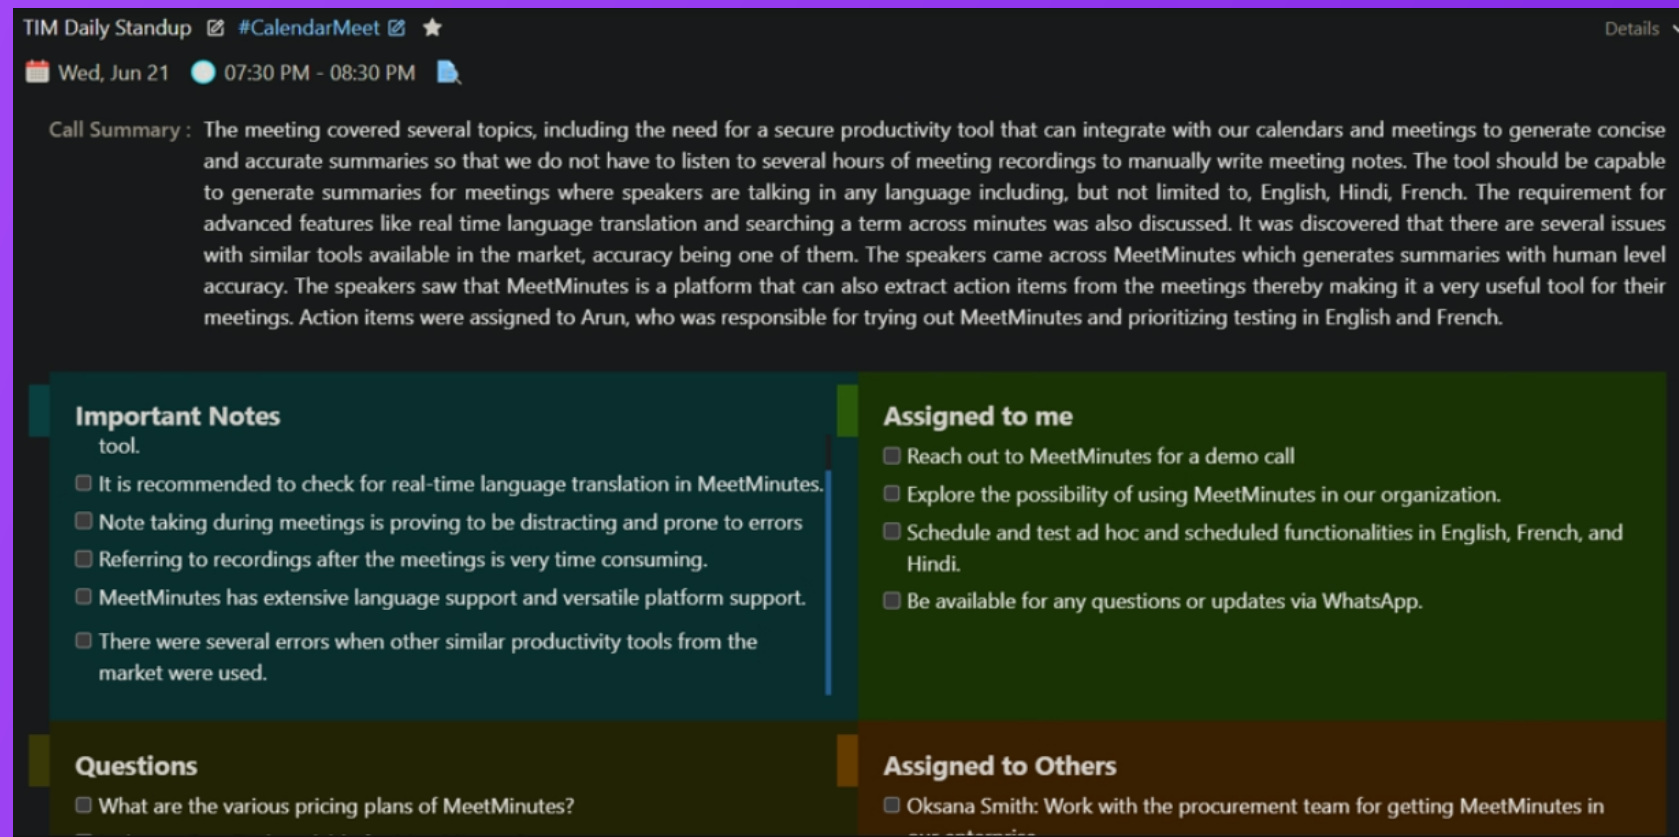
TIM Daily Standup #CalendarMeet

Details

Wed, Jun 21 07:30 PM - 08:30 PM

Call Summary : The meeting covered several topics, including the need for a secure productivity tool that can integrate with our calendars and meetings to generate concise and accurate summaries so that we do not have to listen to several hours of meeting recordings to manually write meeting notes. The tool should be capable to generate summaries for meetings where speakers are talking in any language including, but not limited to, English, Hindi, French. The requirement for advanced features like real time language translation and searching a term across minutes was also discussed. It was discovered that there are several issues with similar tools available in the market, accuracy being one of them. The speakers came across MeetMinutes which generates summaries with human level accuracy. The speakers saw that MeetMinutes is a platform that can also extract action items from the meetings thereby making it a very useful tool for their meetings. Action items were assigned to Arun, who was responsible for trying out MeetMinutes and prioritizing testing in English and French.

Important Notes

tool.

It is recommended to check for real-time language translation in MeetMinutes.

Note taking during meetings is proving to be distracting and prone to errors

Referring to recordings after the meetings is very time consuming.

MeetMinutes has extensive language support and versatile platform support.

There were several errors when other similar productivity tools from the market were used.

Assigned to me

Reach out to MeetMinutes for a demo call

Explore the possibility of using MeetMinutes in our organization.

Schedule and test ad hoc and scheduled functionalities in English, French, and Hindi.

Be available for any questions or updates via WhatsApp.

Questions

What are the various pricing plans of MeetMinutes?

Assigned to Others

Oksana Smith: Work with the procurement team for getting MeetMinutes in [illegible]